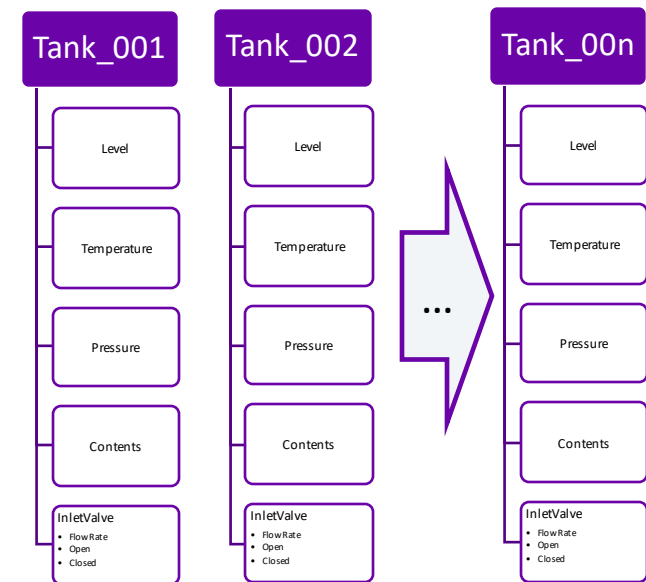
Tank_001

Level

Temperature

Pressure

Contents

InletValve
- FlowRate
- Open
- Closed

Tank_002

Level

Temperature

Pressure

Contents

InletValve
- FlowRate
- Open
- Closed

...

Tank_00n

Level

Temperature

Pressure

Contents

InletValve
- FlowRate
- Open
- Closed